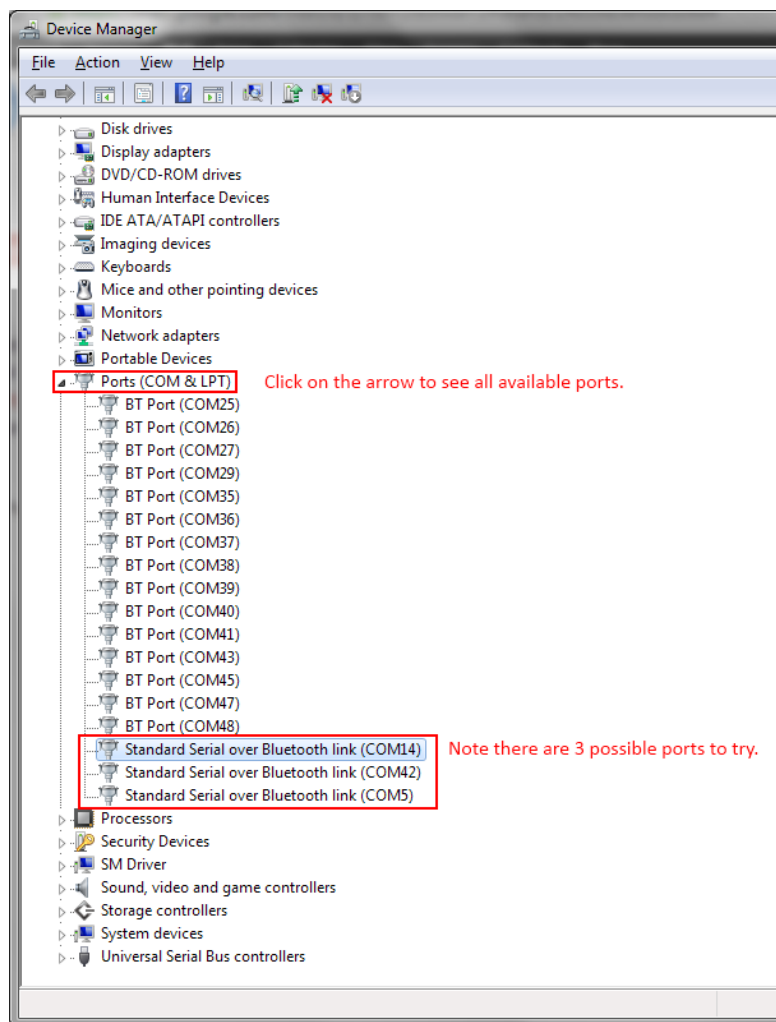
Device Manager

File Action View Help

Disk drives
Display adapters
DVD/CD-ROM drives
Human Interface Devices
IDE ATA/ATAPI controllers
Imaging devices
Keyboards
Mice and other pointing devices
Monitors
Network adapters
Portable Devices
Ports (COM & LPT) Click on the arrow to see all available ports.
BT Port (COM25)
BT Port (COM26)
BT Port (COM27)
BT Port (COM29)
BT Port (COM35)
BT Port (COM36)
BT Port (COM37)
BT Port (COM38)
BT Port (COM39)
BT Port (COM40)
BT Port (COM41)
BT Port (COM43)
BT Port (COM45)
BT Port (COM47)
BT Port (COM48)
Standard Serial over Bluetooth link (COM14) Note there are 3 possible ports to try.
Standard Serial over Bluetooth link (COM42)
Standard Serial over Bluetooth link (COM5)
Processors
Security Devices
SM Driver
Sound, video and game controllers
Storage controllers
System devices
Universal Serial Bus controllers